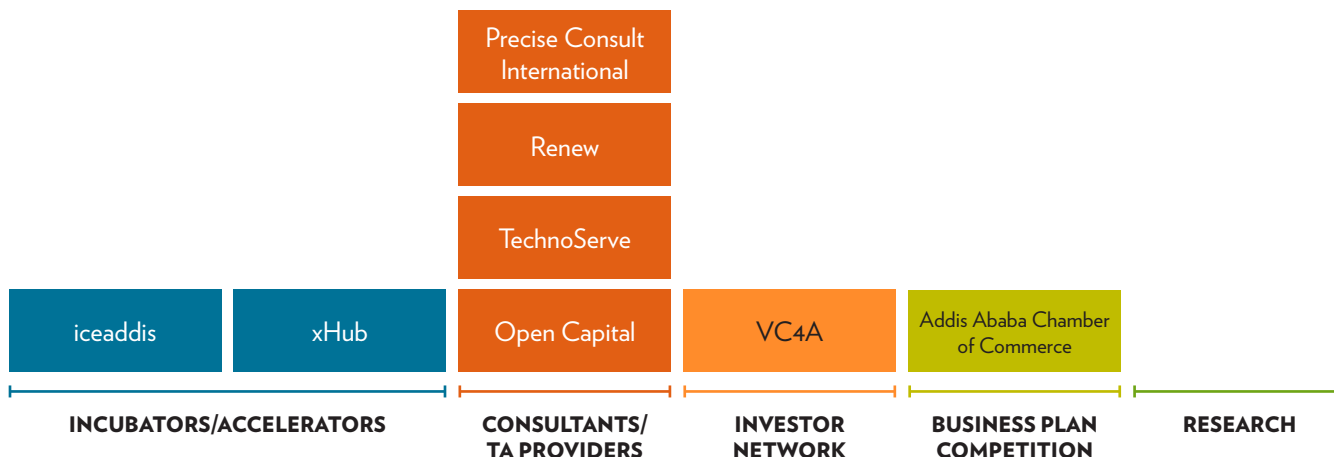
Precise Consult International

Renew

TechnoServe

iceaddis

xHub

Open Capital

VC4A

Addis Ababa Chamber of Commerce

INCUBATORS/ACCELERATORS

CONSULTANTS/ TA PROVIDERS

INVESTOR NETWORK

BUSINESS PLAN COMPETITION

RESEARCH